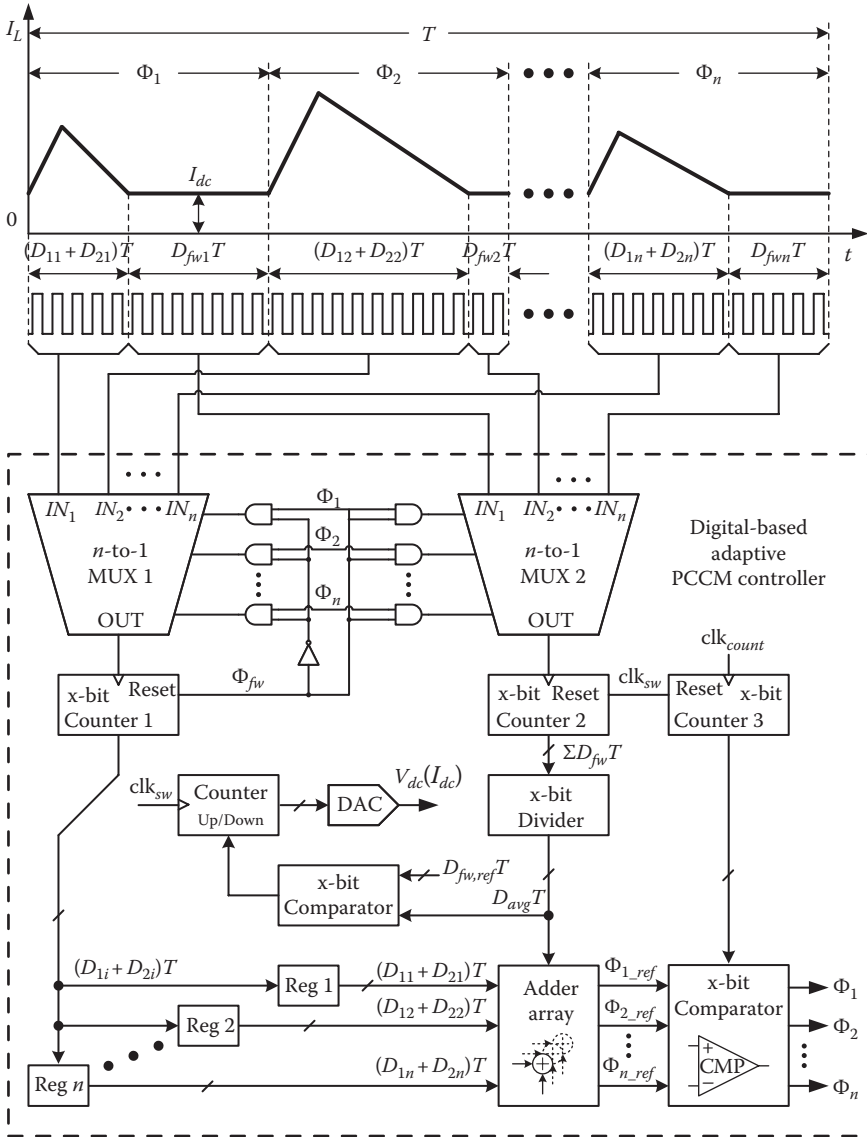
$I_L$
$T$
$\Phi_1$
$\Phi_2$
$\Phi_n$
$I_{dc}$
0
$(D_{11}+D_{21})T$
$D_{fw1}T$
$(D_{12}+D_{22})T$
$D_{fw2}T$
$(D_{1n}+D_{2n})T$
$D_{fwn}T$
$t$

$IN_1$ $IN_2$ $IN_n$
$n$-to-1 MUX 1
OUT
$\Phi_1$
$\Phi_2$
$\Phi_n$
$IN_1$ $IN_2$ $IN_n$
$n$-to-1 MUX 2
OUT
Digital-based adaptive PCCM controller
$\Phi_{fw}$
x-bit Reset Counter 1
x-bit Reset Counter 2
$clk_{sw}$
$clk_{count}$
Reset x-bit Counter 3
$\Sigma D_{fw}T$
$clk_{sw}$
Counter Up/Down
DAC
$V_{dc}(I_{dc})$
x-bit Divider
x-bit Comparator
$D_{fw,ref}T$
$D_{avg}T$
$(D_{1i}+D_{2i})T$
Reg 1
$(D_{11}+D_{21})T$
Reg 2
$(D_{12}+D_{22})T$
Reg $n$
$(D_{1n}+D_{2n})T$
Adder array
$\Phi_{1\_ref}$
$\Phi_{2\_ref}$
$\Phi_{n\_ref}$
x-bit Comparator
CMP
+
−
$\Phi_1$
$\Phi_2$
$\Phi_n$